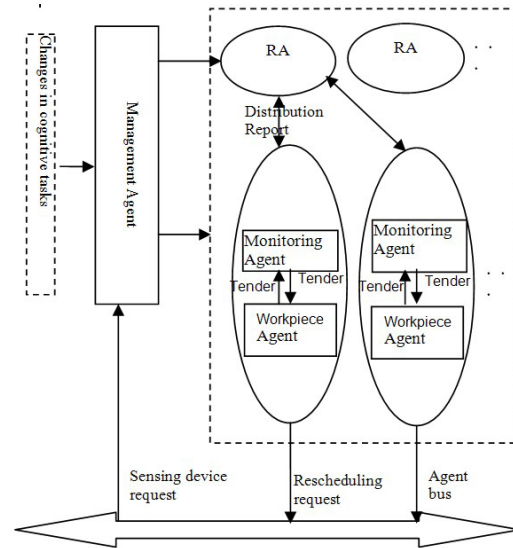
Changes in cognitive tasks

Management Agent

RA

RA

Distribution Report

Monitoring Agent

Tender

Tender

Workpiece Agent

Monitoring Agent

Tender

Tender

Workpiece Agent

Sensing device request

Rescheduling request

Agent bus